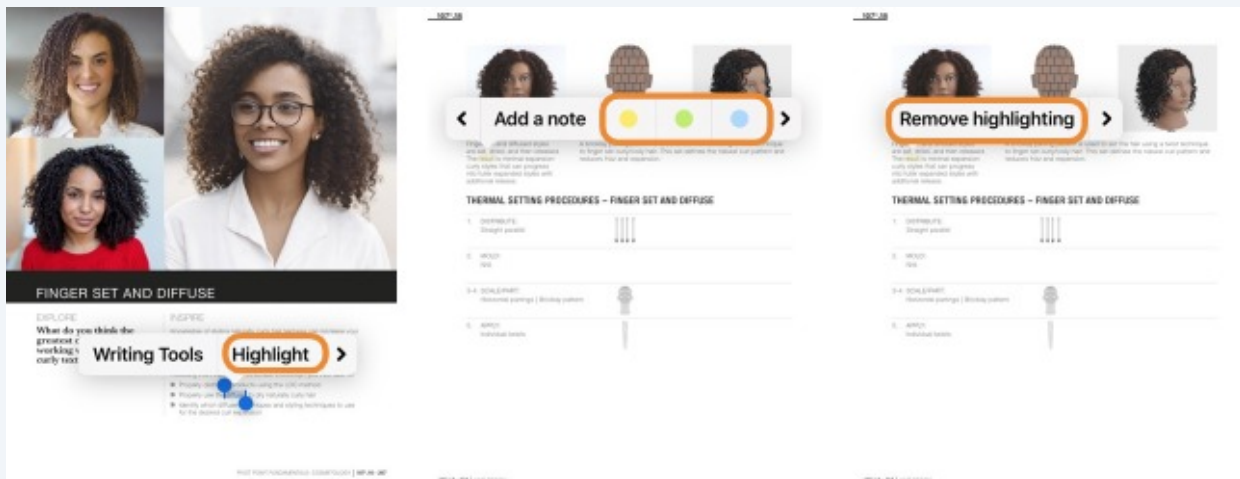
FINGER SET AND DIFFUSE

EXPLORE

What do you think the greatest c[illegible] working v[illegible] curly text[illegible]

INSPIRE

Writing Tools

Highlight

107°.16

Add a note

THERMAL SETTING PROCEDURES – FINGER SET AND DIFFUSE

1. DISTRIBUTE: Straight parallel

2. MOLD: N/A

3-4. SCALE/PART: Horizontal partings | Brickley pattern

5. APPLY: Individual twists

107°.16

Remove highlighting

THERMAL SETTING PROCEDURES – FINGER SET AND DIFFUSE

1. DISTRIBUTE: Straight parallel

2. MOLD: N/A

3-4. SCALE/PART: Horizontal partings | Brickley pattern

5. APPLY: Individual twists